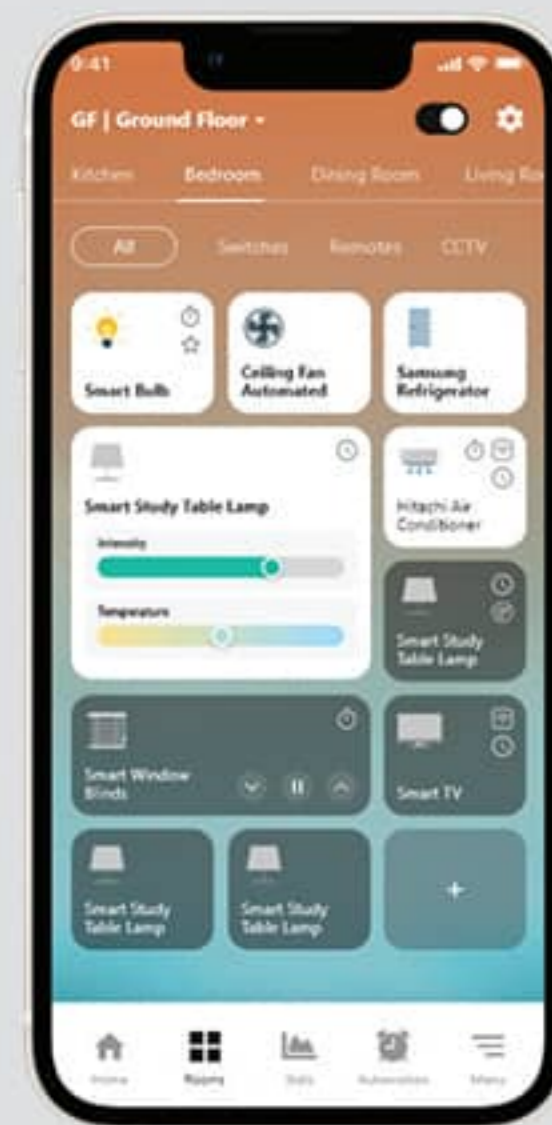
9:41

GF | Ground Floor

Kitchen Bedroom Dining Room Living Ro

All Switches Remotes CCTV

Smart Bulb

Ceiling Fan Automated

Samsung Refrigerator

Smart Study Table Lamp

Intensity

Temperature

Hitachi Air Conditioner

Smart Study Table Lamp

Smart Window Blinds

Smart TV

Smart Study Table Lamp

Smart Study Table Lamp

+

Home Rooms Stats Automation Menu